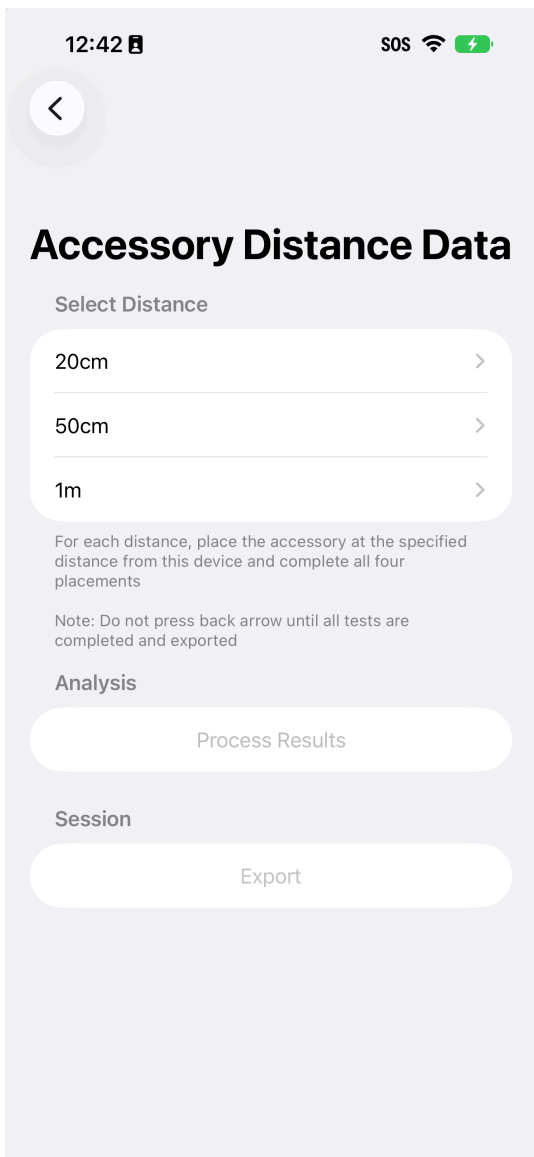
12:42

SOS

Accessory Distance Data

Select Distance

20cm

50cm

1m

For each distance, place the accessory at the specified distance from this device and complete all four placements

Note: Do not press back arrow until all tests are completed and exported

Analysis

Process Results

Session

Export